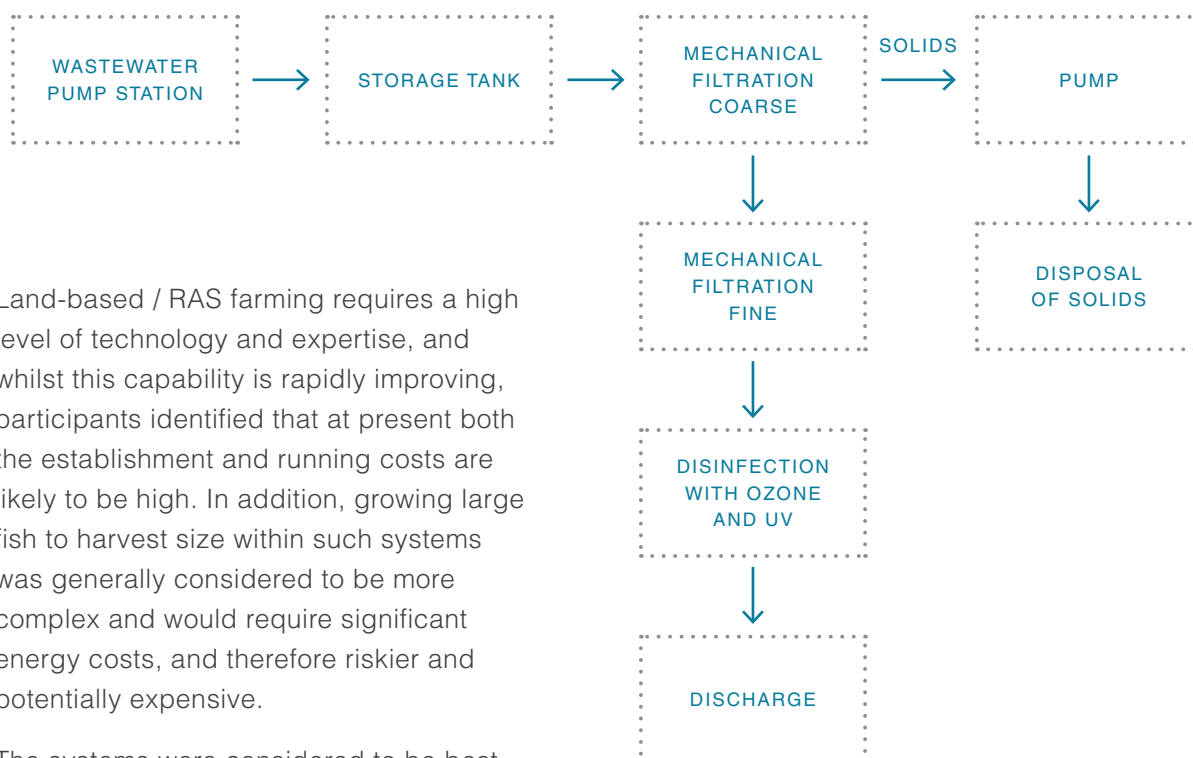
WASTEWATER PUMP STATION

STORAGE TANK

MECHANICAL FILTRATION COARSE

SOLIDS

PUMP

MECHANICAL FILTRATION FINE

DISPOSAL OF SOLIDS

DISINFECTION WITH OZONE AND UV

DISCHARGE

Land-based / RAS farming requires a high level of technology and expertise, and whilst this capability is rapidly improving, participants identified that at present both the establishment and running costs are likely to be high. In addition, growing large fish to harvest size within such systems was generally considered to be more complex and would require significant energy costs, and therefore riskier and potentially expensive.

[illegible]